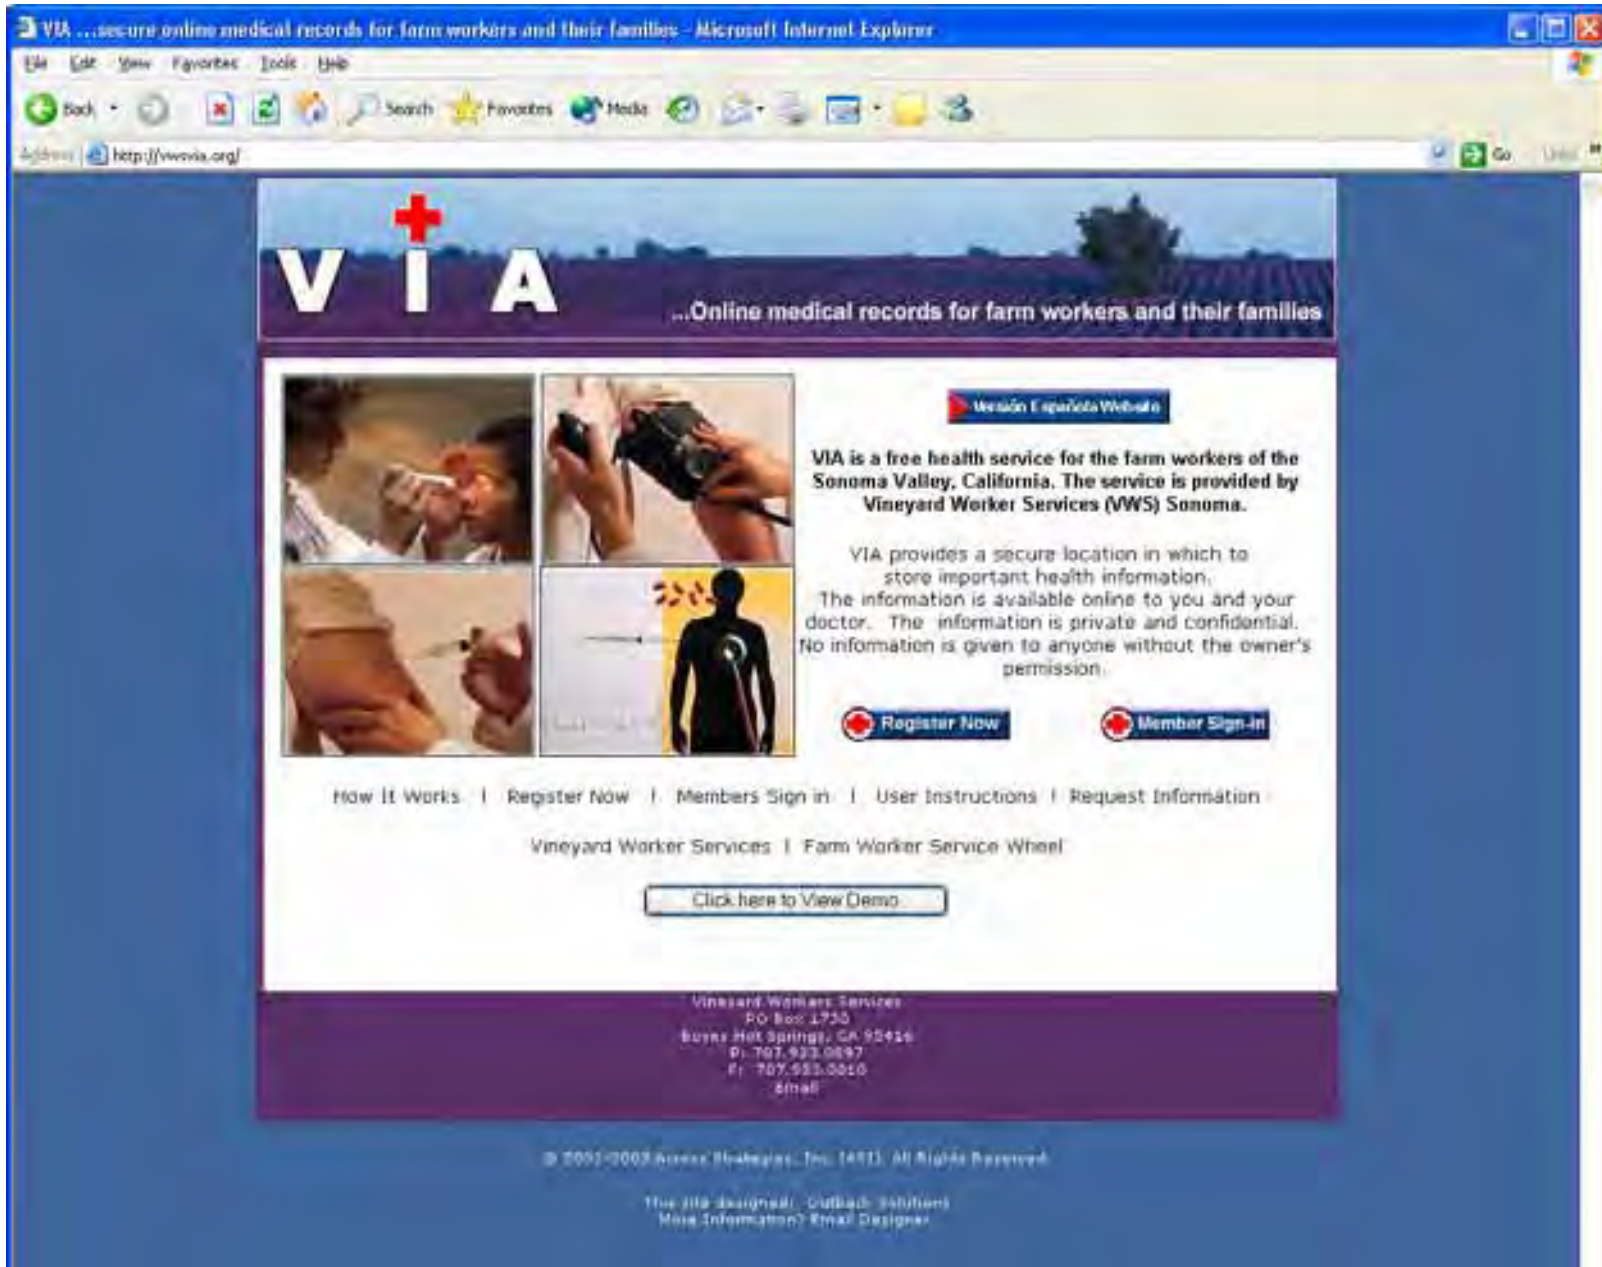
VIA ...secure online medical records for farm workers and their families - Microsoft Internet Explorer

File Edit View Favorites Tools Help

Back Search Favorites Media

Address http://vwsvia.org/ Go Links

VIA

...Online medical records for farm workers and their families

Versión Española Website

VIA is a free health service for the farm workers of the Sonoma Valley, California. The service is provided by Vineyard Worker Services (VWS) Sonoma.

VIA provides a secure location in which to store important health information. The information is available online to you and your doctor. The information is private and confidential. No information is given to anyone without the owner's permission.

Register Now Member Sign-in

How It Works | Register Now | Members Sign in | User Instructions | Request Information

Vineyard Worker Services | Farm Worker Service Wheel

Click here to View Demo

Vineyard Workers Services
PO Box 1730
Boyes Hot Springs, CA 95416
P: 707.933.0697
F: 707.933.0010
Email

© 2001-2003 Access Strategies, Inc. (ASI). All Rights Reserved.

This site designed: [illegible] Solutions
More Information? Email Designer